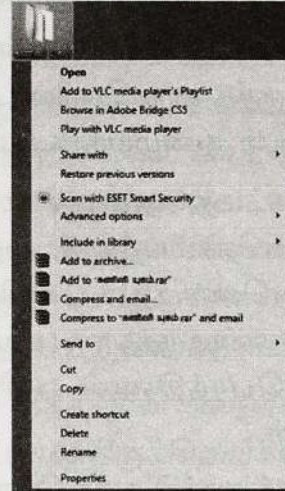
Open
Add to VLC media player's Playlist
Browse in Adobe Bridge CS5
Play with VLC media player

Share with
Restore previous versions

Scan with ESET Smart Security
Advanced options

Include in library
Add to archive...
Add to "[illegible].rar"
Compress and email...
Compress to "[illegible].rar" and email

Send to

Cut
Copy

Create shortcut
Delete
Rename

Properties